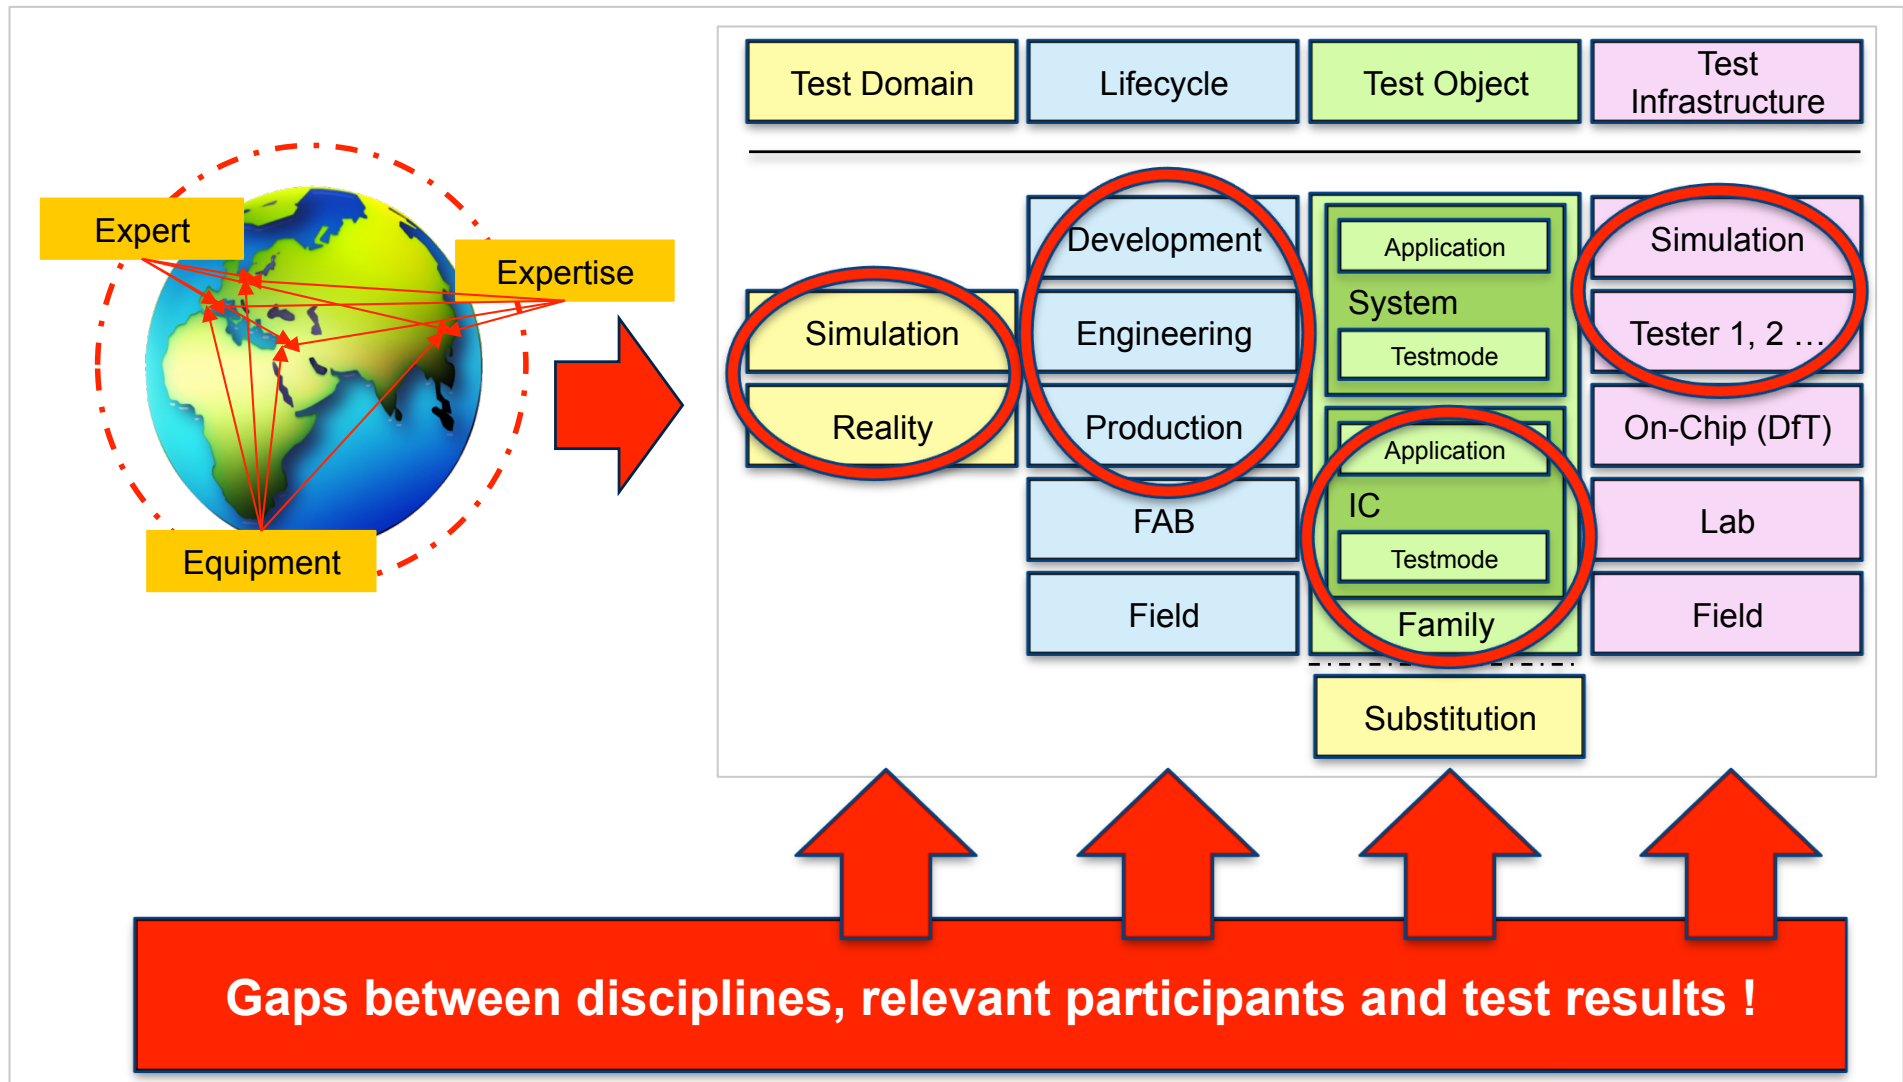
Expert

Expertise

Equipment

| Test Domain | Lifecycle | Test Object | Test Infrastructure |
|---|---|---|---|
| Simulation | Development | Application | Simulation |
| Reality | Engineering | System | Tester 1, 2 … |
| | Production | Testmode | On-Chip (DfT) |
| | FAB | Application | Lab |
| | Field | IC | Field |
| | | Testmode | |
| | | Family | |
| | | Substitution | |

Gaps between disciplines, relevant participants and test results !